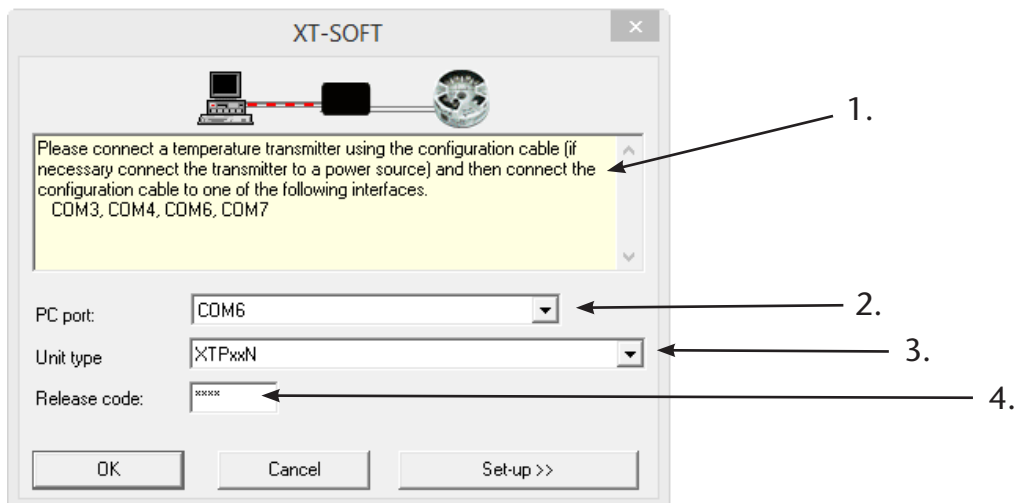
XT-SOFT

×

Please connect a temperature transmitter using the configuration cable (if necessary connect the transmitter to a power source) and then connect the configuration cable to one of the following interfaces.
COM3, COM4, COM6, COM7

1.

PC port: COM6

2.

Unit type XTPxxN

3.

Release code: ****

4.

OK

Cancel

Set-up >>